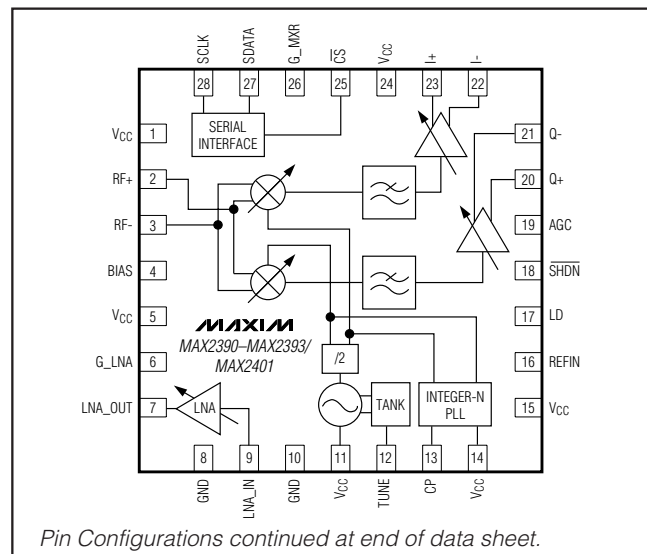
SCLK SDATA G_MXR $\overline{CS}$ $V_{CC}$ I+ I-

28 27 26 25 24 23 22

SERIAL INTERFACE

$V_{CC}$ 1

RF+ 2

RF- 3

BIAS 4

$V_{CC}$ 5

G_LNA 6

LNA_OUT 7

21 Q-

20 Q+

19 AGC

18 $\overline{SHDN}$

17 LD

16 REFIN

15 $V_{CC}$

MAXIM

MAX2390–MAX2393/ MAX2401

/2

TANK

INTEGER-N PLL

LNA

8 9 10 11 12 13 14

GND LNA_IN GND $V_{CC}$ TUNE CP $V_{CC}$

Pin Configurations continued at end of data sheet.